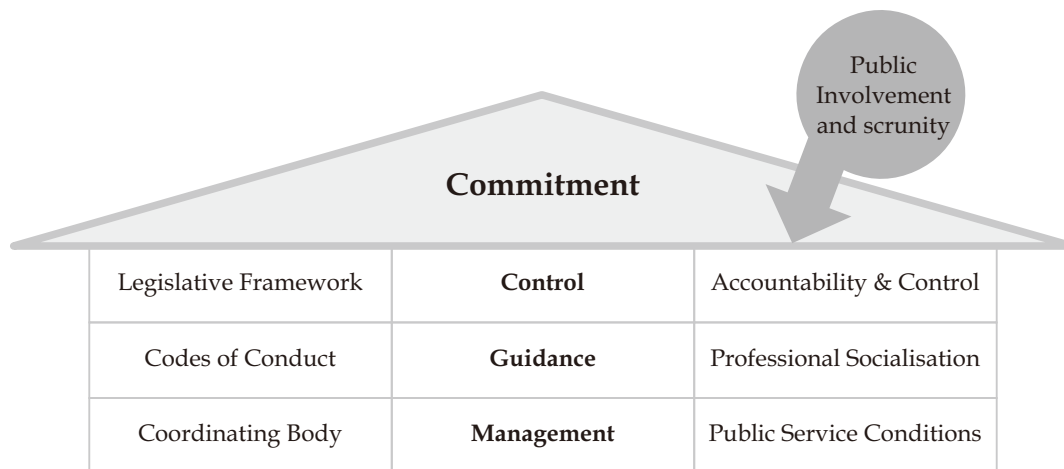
Public Involvement and scrunity

Commitment

| Legislative Framework | Control | Accountability & Control |
|---|---|---|
| Codes of Conduct | Guidance | Professional Socialisation |
| Coordinating Body | Management | Public Service Conditions |